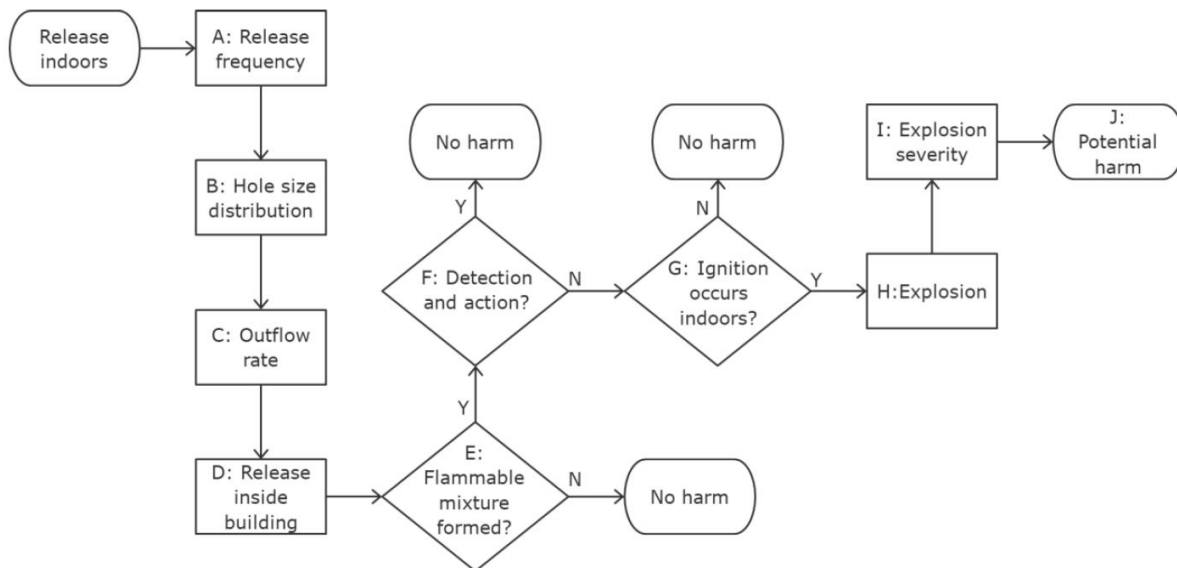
Release indoors

A: Release frequency

B: Hole size distribution

C: Outflow rate

D: Release inside building

E: Flammable mixture formed?

N

No harm

Y

F: Detection and action?

Y

No harm

N

G: Ignition occurs indoors?

N

No harm

Y

H:Explosion

I: Explosion severity

J: Potential harm